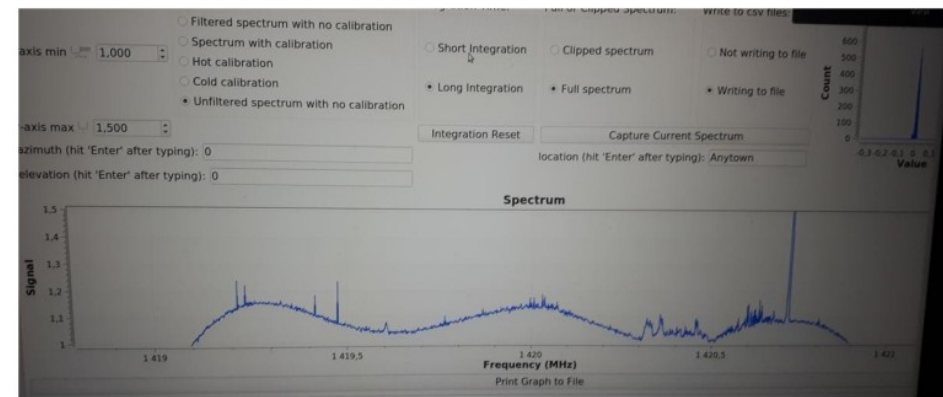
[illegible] Full or Clipped Spectrum: Write to csv files:

Filtered spectrum with no calibration
axis min 1,000
Spectrum with calibration
Hot calibration
Cold calibration
Unfiltered spectrum with no calibration

Short Integration
Long Integration

Clipped spectrum
Full spectrum

Not writing to file
Writing to file

600
500
400
300
200
100
0
Count
-0.3 -0.2 -0.1 0 0.1
Value

axis max 1,500
Integration Reset
Capture Current Spectrum
azimuth (hit 'Enter' after typing): 0
location (hit 'Enter' after typing): Anytown
elevation (hit 'Enter' after typing): 0

Spectrum
1.5
1.4
1.3
1.2
1.1
1
Signal
1 419
1 419,5
1 420
1 420,5
1 421
Frequency (MHz)
Print Graph to File